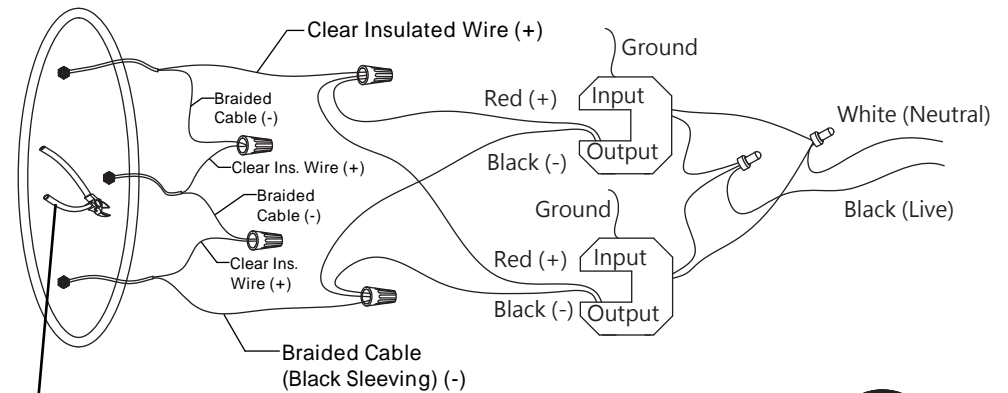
Clear Insulated Wire (+)

Braided Cable (-)

Clear Ins. Wire (+)

Braided Cable (-)

Clear Ins. Wire (+)

Braided Cable (Black Sleeving) (-)

Ground

Red (+)

Input

Black (-)

Output

White (Neutral)

Black (Live)

Ground

Red (+)

Input

Black (-)

Output